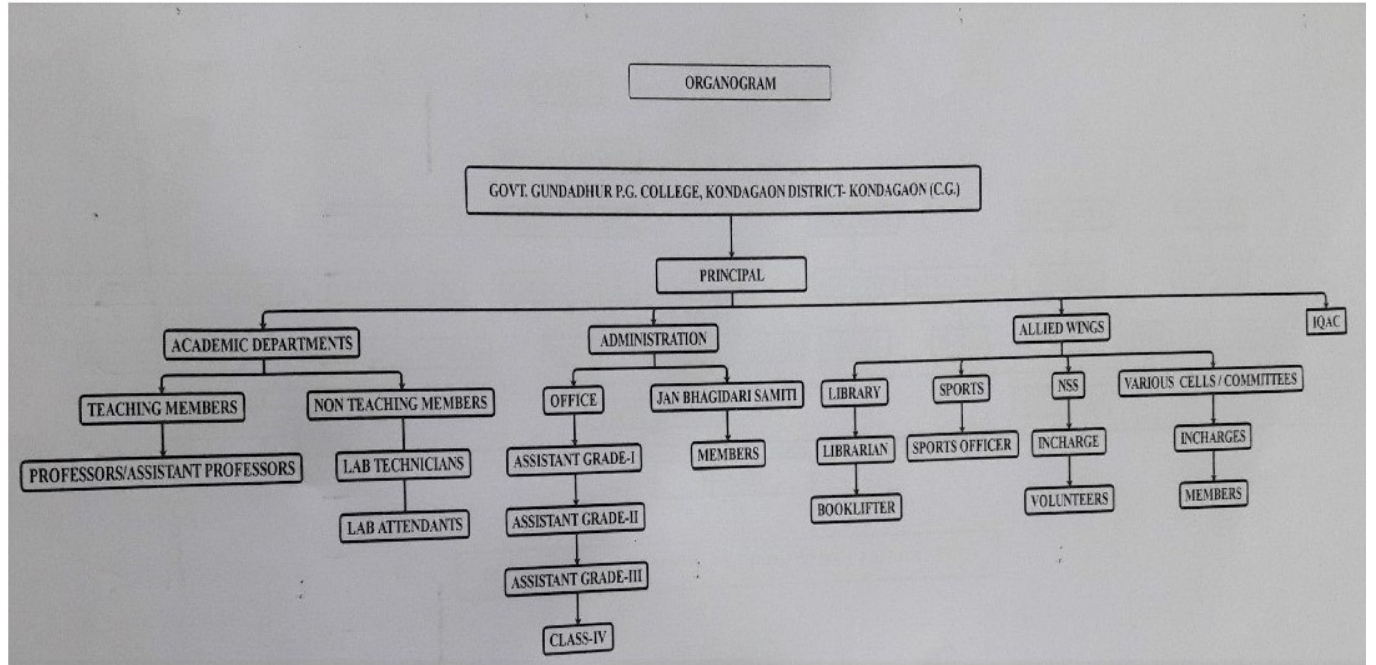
ORGANOGRAM

GOVT. GUNDADHUR P.G. COLLEGE, KONDAGAON DISTRICT- KONDAGAON (C.G.)

PRINCIPAL

ACADEMIC DEPARTMENTS

TEACHING MEMBERS

PROFESSORS/ASSISTANT PROFESSORS

NON TEACHING MEMBERS

LAB TECHNICIANS

LAB ATTENDANTS

ADMINISTRATION

OFFICE

ASSISTANT GRADE-I

ASSISTANT GRADE-II

ASSISTANT GRADE-III

CLASS-IV

JAN BHAGIDARI SAMITI

MEMBERS

ALLIED WINGS

LIBRARY

LIBRARIAN

BOOKLIFTER

SPORTS

SPORTS OFFICER

NSS

INCHARGE

VOLUNTEERS

VARIOUS CELLS / COMMITTEES

INCHARGES

MEMBERS

IQAC